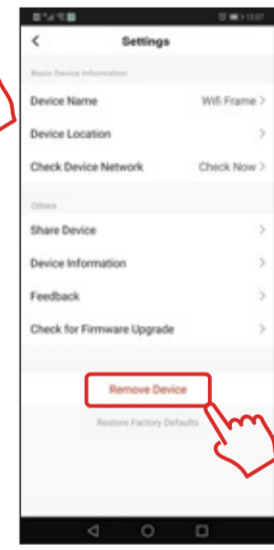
<
Settings

Basic Device Information

Device Name
Wifi Frame >

Device Location
>

Check Device Network
Check Now >

Others

Share Device
>

Device Information
>

Feedback
>

Check for Firmware Upgrade
>

Remove Device

Restore Factory Defaults